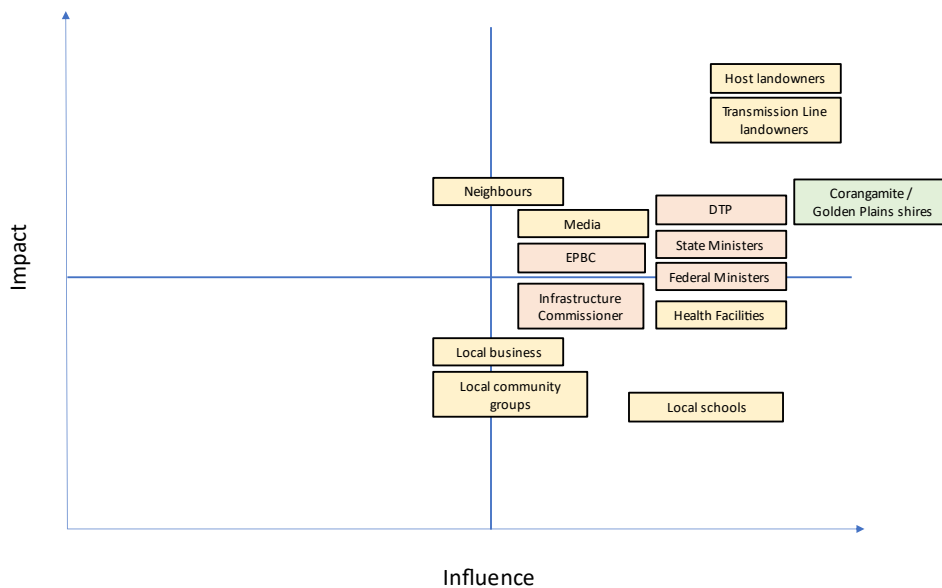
Impact

Host landowners

Transmission Line landowners

Neighbours

Corangamite / Golden Plains shires

DTP

Media

State Ministers

EPBC

Federal Ministers

Infrastructure Commissioner

Health Facilities

Local business

Local community groups

Local schools

Influence